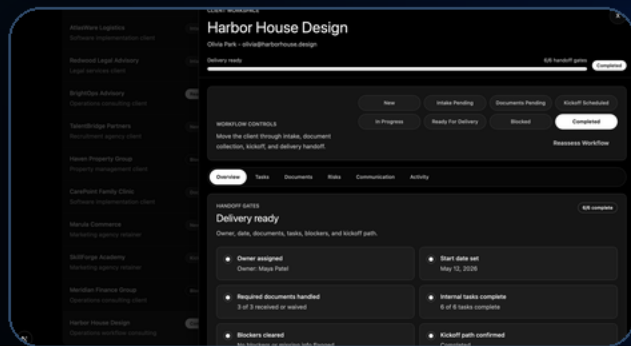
AtlasWare Logistics
Software implementation client

Redwood Legal Advisory
Legal services client

BrightOps Advisory
Operations consulting client

TalentBridge Partners
Recruitment agency client

Haven Property Group
Property management client

CarePoint Family Clinic
Software implementation client

Marula Commerce
Marketing agency retainer

SkillForge Academy
Marketing agency retainer

Meridian Finance Group
Operations consulting client

Harbor House Design
Operations workflow consulting

CLIENT WORKSPACE

Harbor House Design

Olivia Park · olivia@harborhouse.design

×

Delivery ready

6/6 handoff gates

Completed

WORKFLOW CONTROLS

Move the client through intake, document collection, kickoff, and delivery handoff.

New

Intake Pending

Documents Pending

Kickoff Scheduled

In Progress

Ready For Delivery

Blocked

Completed

Reassess Workflow

Overview

Tasks

Documents

Risks

Communication

Activity

HANDOFF GATES

Delivery ready

6/6 complete

Owner, date, documents, tasks, blockers, and kickoff path.

Owner assigned
Owner: Maya Patel

Start date set
May 12, 2026

Required documents handled
3 of 3 received or waived

Internal tasks complete
6 of 6 tasks complete

Blockers cleared
No blockers or missing info flagged

Kickoff path confirmed
Completed

N